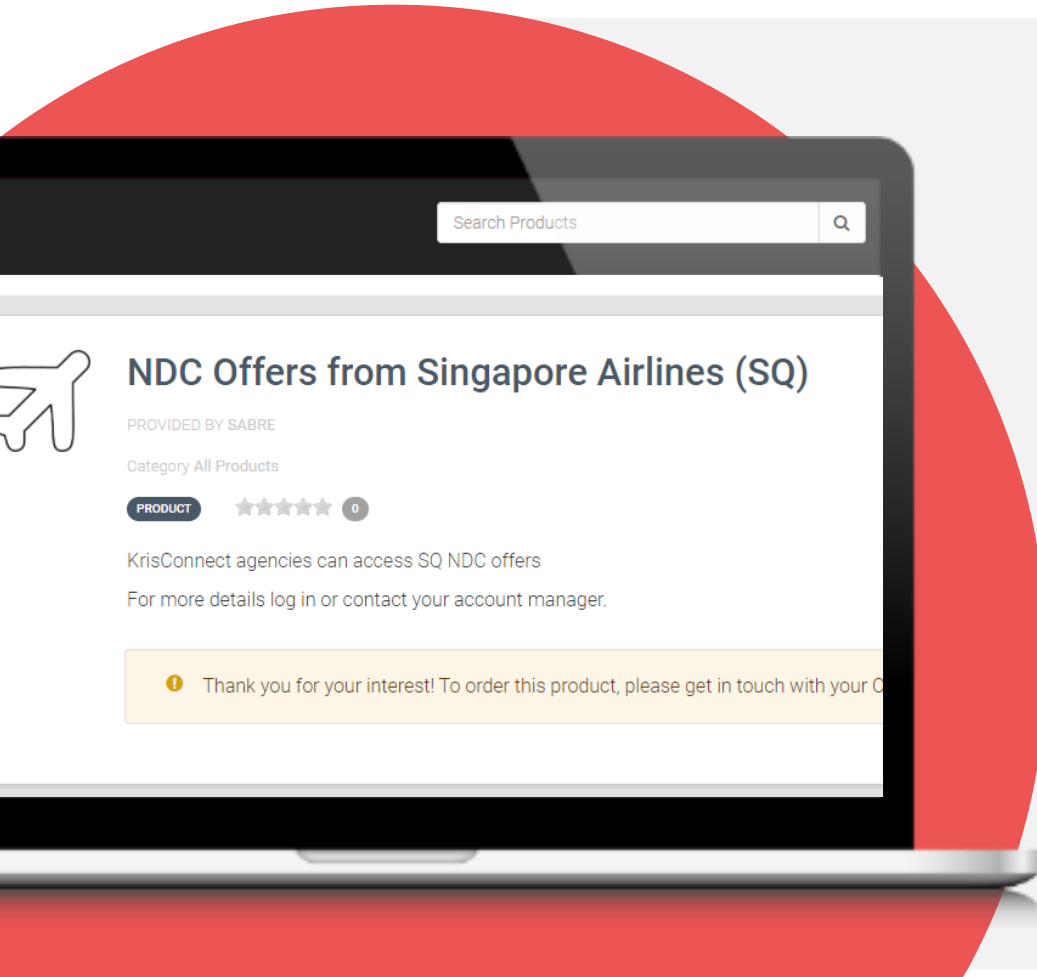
Search Products

NDC Offers from Singapore Airlines (SQ)

PROVIDED BY SABRE

Category All Products

PRODUCT 0

KrisConnect agencies can access SQ NDC offers

For more details log in or contact your account manager.

Thank you for your interest! To order this product, please get in touch with your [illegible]